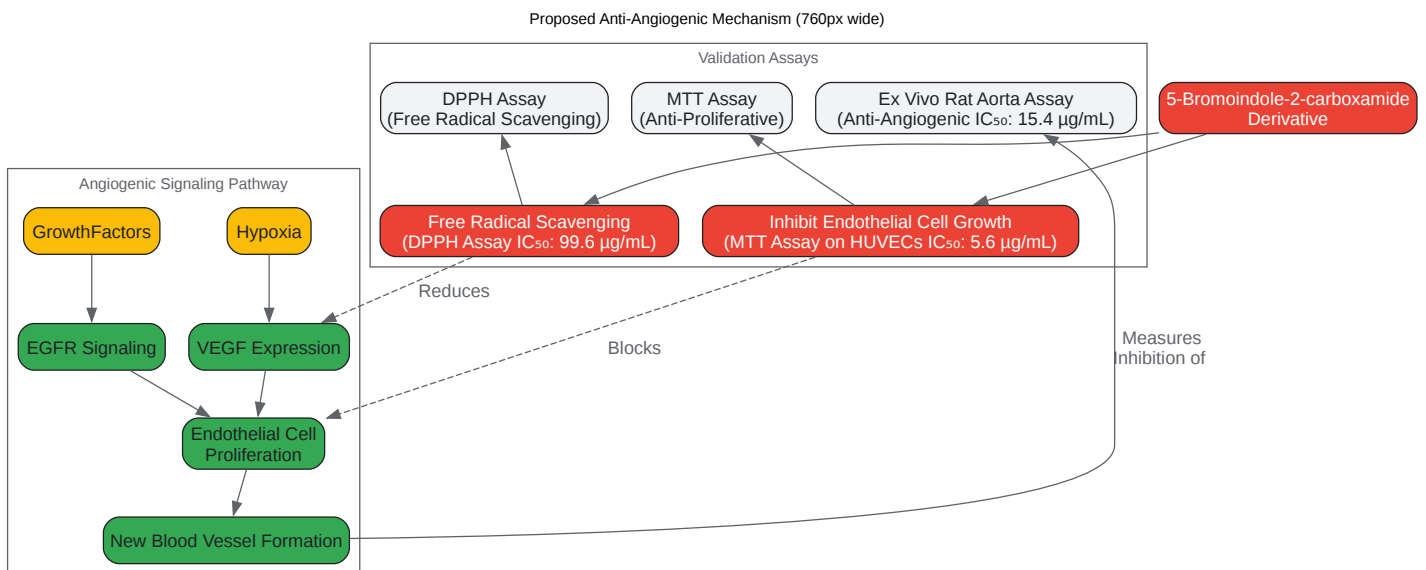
Proposed Anti-Angiogenic Mechanism (760px wide)

Validation Assays

DPPH Assay (Free Radical Scavenging)

MTT Assay (Anti-Proliferative)

Ex Vivo Rat Aorta Assay (Anti-Angiogenic IC$_{50}$: 15.4 µg/mL)

5-Bromoindole-2-carboxamide Derivative

Free Radical Scavenging (DPPH Assay IC$_{50}$: 99.6 µg/mL)

Inhibit Endothelial Cell Growth (MTT Assay on HUVECs IC$_{50}$: 5.6 µg/mL)

Angiogenic Signaling Pathway

GrowthFactors

Hypoxia

Reduces

EGFR Signaling

VEGF Expression

Blocks

Measures Inhibition of

Endothelial Cell Proliferation

New Blood Vessel Formation